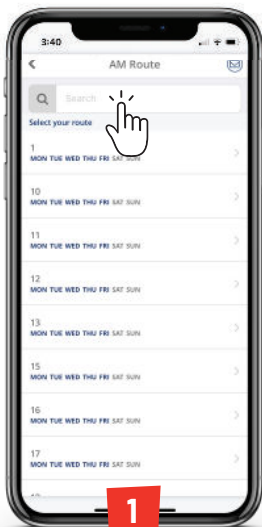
3:40

AM Route

Search

Select your route

1
MON TUE WED THU FRI SAT SUN

10
MON TUE WED THU FRI SAT SUN

11
MON TUE WED THU FRI SAT SUN

12
MON TUE WED THU FRI SAT SUN

13
MON TUE WED THU FRI SAT SUN

15
MON TUE WED THU FRI SAT SUN

16
MON TUE WED THU FRI SAT SUN

17
MON TUE WED THU FRI SAT SUN

1